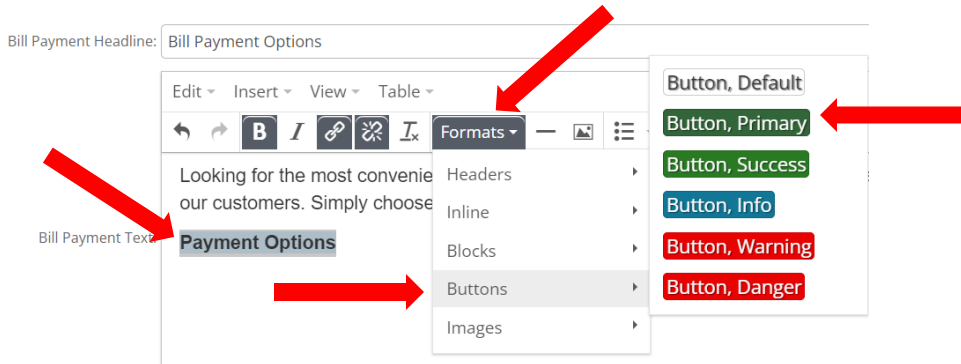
Bill Payment Headline: Bill Payment Options

Edit Insert View Table

B I

Formats

Looking for the most convenie
our customers. Simply choose

Bill Payment Text

Payment Options

Headers
Inline
Blocks
Buttons
Images

Button, Default
Button, Primary
Button, Success
Button, Info
Button, Warning
Button, Danger